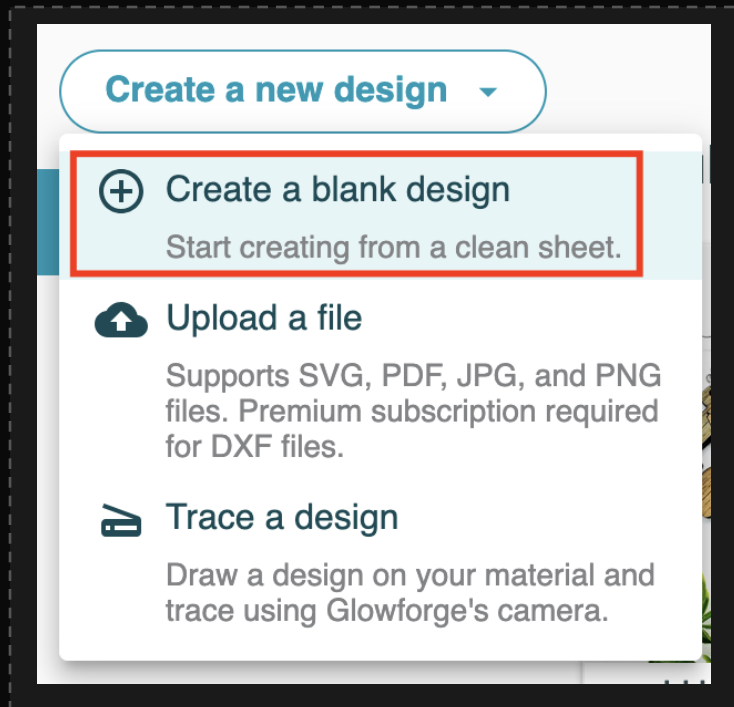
Create a new design

Create a blank design

Start creating from a clean sheet.

Upload a file

Supports SVG, PDF, JPG, and PNG files. Premium subscription required for DXF files.

Trace a design

Draw a design on your material and trace using Glowforge's camera.